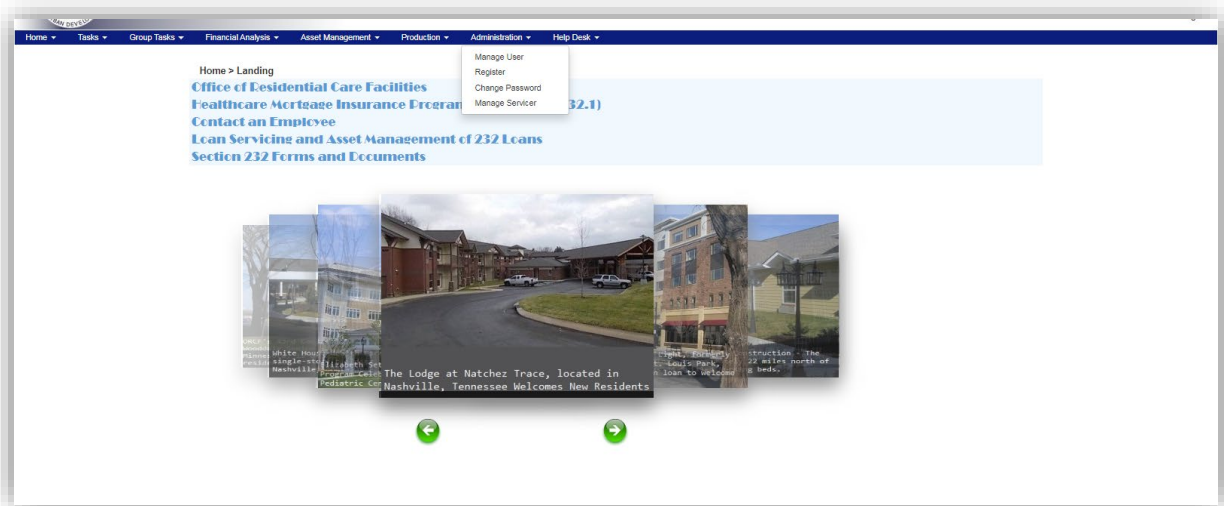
Home ▾ Tasks ▾ Group Tasks ▾ Financial Analysis ▾ Asset Management ▾ Production ▾ Administration ▾ Help Desk ▾

Manage User
Register
Change Password
Manage Servicer

Home > Landing

Office of Residential Care Facilities
Healthcare Mortgage Insurance Program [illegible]32.1)
Contact an Employee
Loan Servicing and Asset Management of 232 Loans
Section 232 Forms and Documents

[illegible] Minne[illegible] resid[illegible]

White Hou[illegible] single-sto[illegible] Nashville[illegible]

Elizabeth Se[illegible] Program Cele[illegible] Pediatric Ce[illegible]

The Lodge at Natchez Trace, located in Nashville, Tennessee Welcomes New Residents

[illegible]ight, formerly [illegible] Louis Park, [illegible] loan to welcome

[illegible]struction - The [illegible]22 miles north of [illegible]g beds.